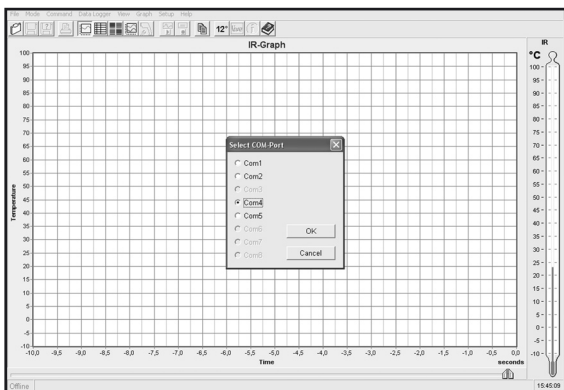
File Mode Command Data Logger View Graph Setup Help

12"

IR-Graph

IR

°C

100
95
90
85
80
75
70
65
60
55
50
45
40
35
30
25
20
15
10
5
0
-5
-10

Temperature

-10,0 -9,5 -9,0 -8,5 -8,0 -7,5 -7,0 -6,5 -6,0 -5,5 -5,0 -4,5 -4,0 -3,5 -3,0 -2,5 -2,0 -1,5 -1,0 -0,5 0,0

Time

seconds

Select COM-Port

Com1
Com2
Com3
Com4
Com5
Com6
Com7
Com8

OK

Cancel

100
95
90
85
80
75
70
65
60
55
50
45
40
35
30
25
20
15
10
5
0
-5
-10

Offline

15:45:09